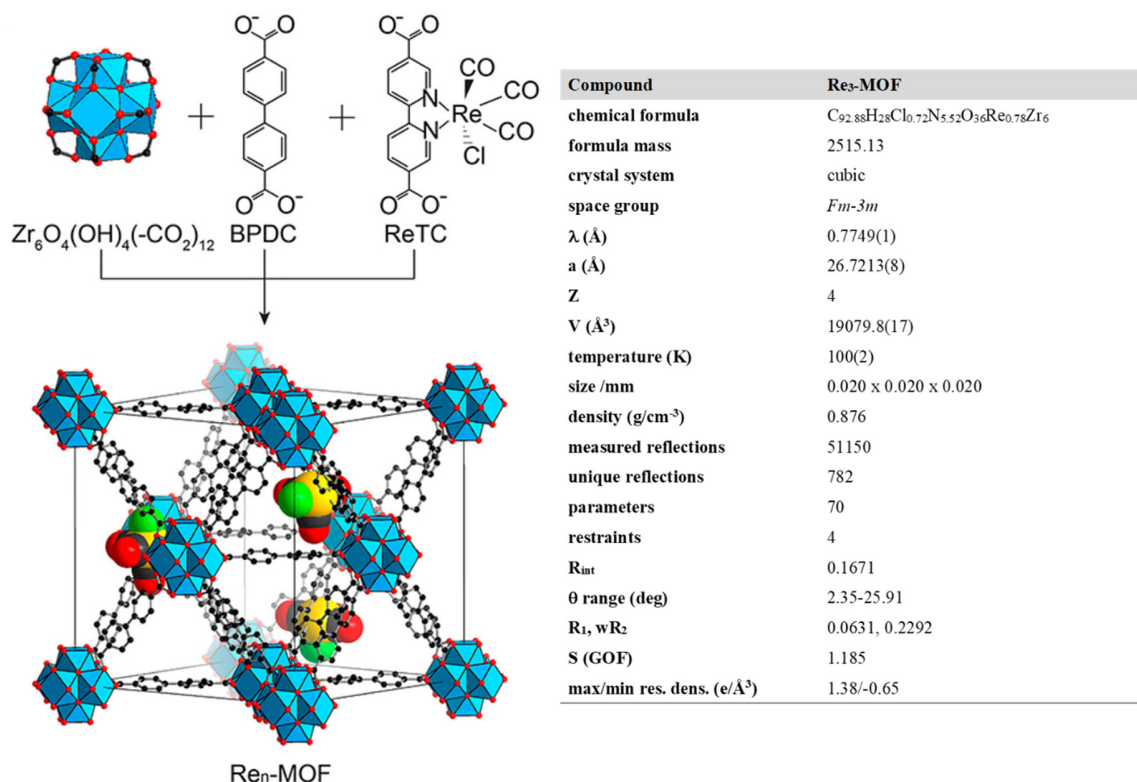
$O^-$ O

$O^-$ O

CO

N

Re

CO

N

CO

Cl

O $O^-$

O $O^-$

+ +

$Zr_6O_4(OH)_4(-CO_2)_{12}$ BPDC ReTC

$Re_n$-MOF

| Compound | $Re_3$-MOF |
|---|---|
| chemical formula | $C_{92.88}H_{28}Cl_{0.72}N_{5.52}O_{36}Re_{0.78}Zr_6$ |
| formula mass | 2515.13 |
| crystal system | cubic |
| space group | *Fm-3m* |
| λ (Å) | 0.7749(1) |
| a (Å) | 26.7213(8) |
| Z | 4 |
| V (Å$^3$) | 19079.8(17) |
| temperature (K) | 100(2) |
| size /mm | 0.020 x 0.020 x 0.020 |
| density (g/cm$^{-3}$) | 0.876 |
| measured reflections | 51150 |
| unique reflections | 782 |
| parameters | 70 |
| restraints | 4 |
| $R_{int}$ | 0.1671 |
| θ range (deg) | 2.35-25.91 |
| $R_1$, $wR_2$ | 0.0631, 0.2292 |
| S (GOF) | 1.185 |
| max/min res. dens. (e/Å$^3$) | 1.38/-0.65 |